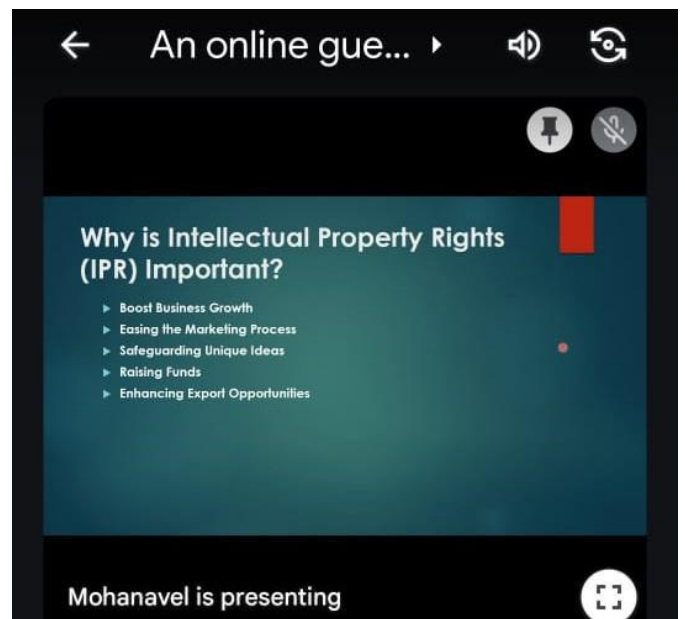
An online gue...

Why is Intellectual Property Rights (IPR) Important?

- Boost Business Growth
- Easing the Marketing Process
- Safeguarding Unique Ideas
- Raising Funds
- Enhancing Export Opportunities

Mohanavel is presenting